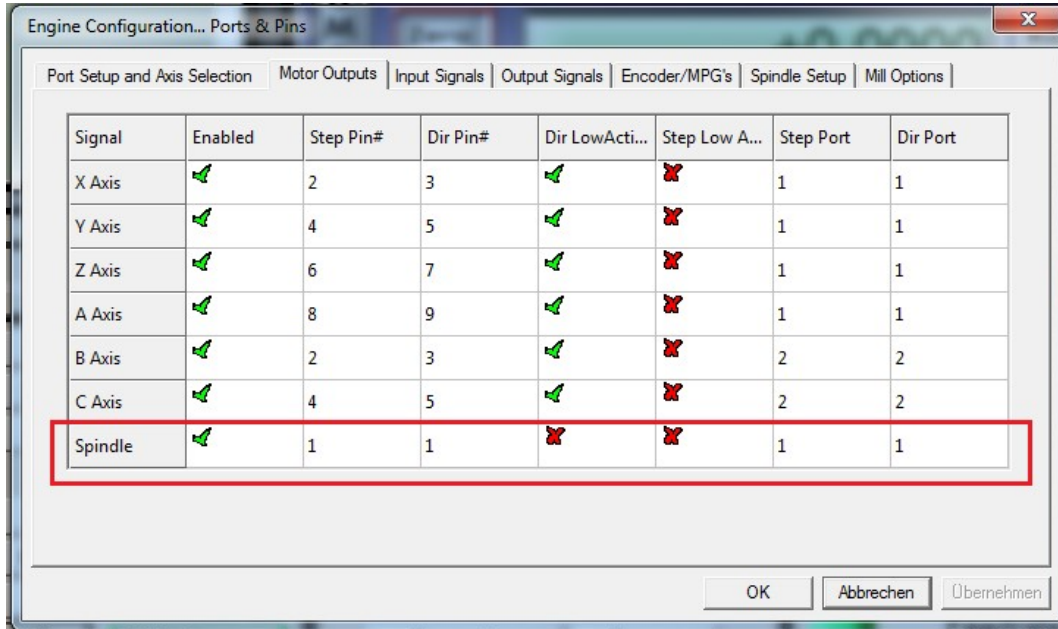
Engine Configuration... Ports & Pins

Port Setup and Axis Selection | Motor Outputs | Input Signals | Output Signals | Encoder/MPG's | Spindle Setup | Mill Options

| Signal | Enabled | Step Pin# | Dir Pin# | Dir LowActi... | Step Low A... | Step Port | Dir Port |
|---|---|---|---|---|---|---|---|
| X Axis | ✓ | 2 | 3 | ✓ | ✗ | 1 | 1 |
| Y Axis | ✓ | 4 | 5 | ✓ | ✗ | 1 | 1 |
| Z Axis | ✓ | 6 | 7 | ✓ | ✗ | 1 | 1 |
| A Axis | ✓ | 8 | 9 | ✓ | ✗ | 1 | 1 |
| B Axis | ✓ | 2 | 3 | ✓ | ✗ | 2 | 2 |
| C Axis | ✓ | 4 | 5 | ✓ | ✗ | 2 | 2 |
| Spindle | ✓ | 1 | 1 | ✗ | ✗ | 1 | 1 |

OK | Abbrechen | Übernehmen